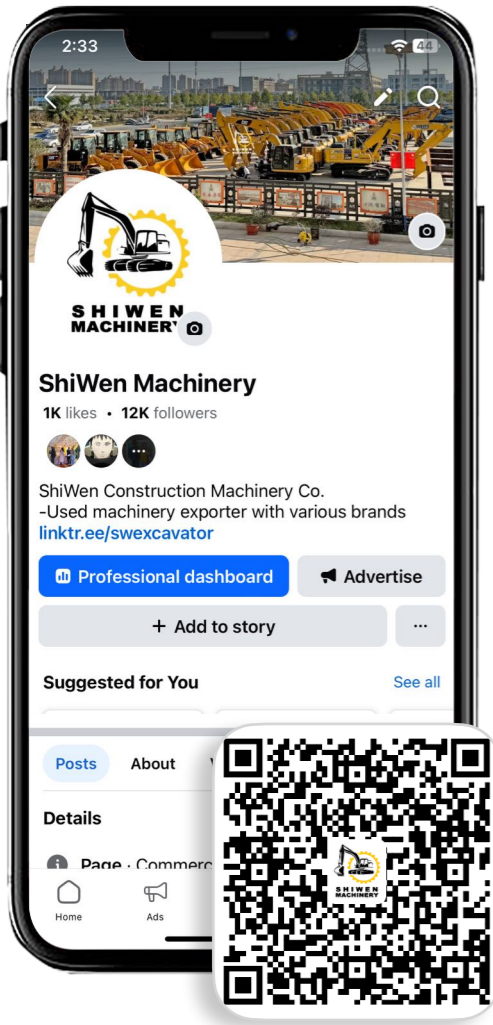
2:33

44

SHIWEN MACHINERY

ShiWen Machinery

1K likes • 12K followers

ShiWen Construction Machinery Co.
-Used machinery exporter with various brands
linktr.ee/swexcavator

Professional dashboard

Advertise

+ Add to story

...

Suggested for You

See all

Posts

About

Details

Page · Commerc

Home

Ads

SHIWEN MACHINERY